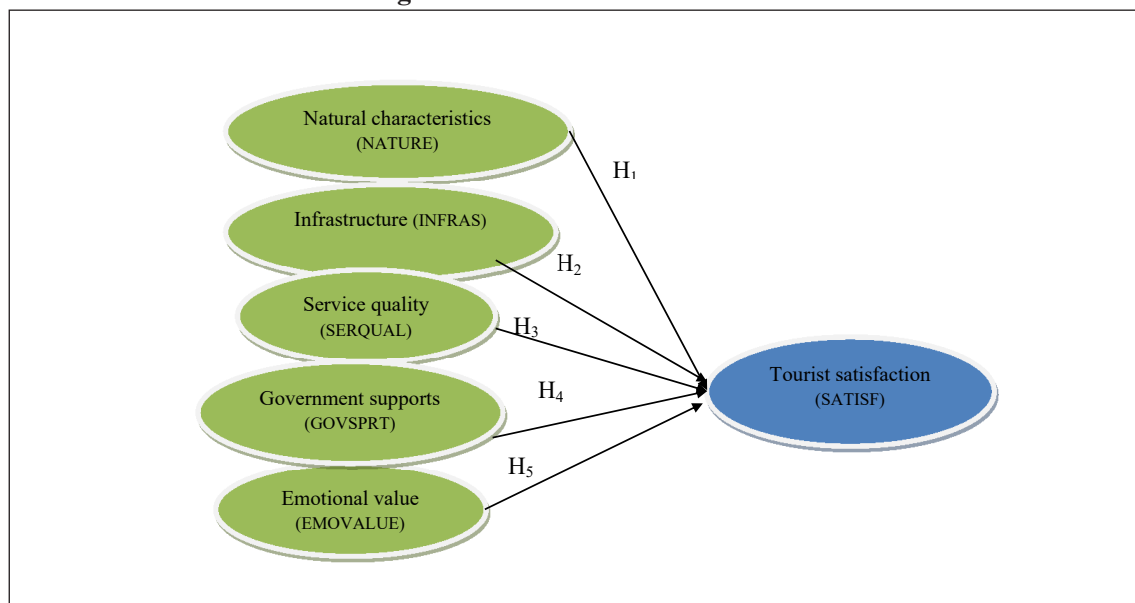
Natural characteristics (NATURE)

Infrastructure (INFRAS)

Service quality (SERQUAL)

Government supports (GOVSPRT)

Emotional value (EMOVALUE)

$H_1$

$H_2$

$H_3$

$H_4$

$H_5$

Tourist satisfaction (SATISF)